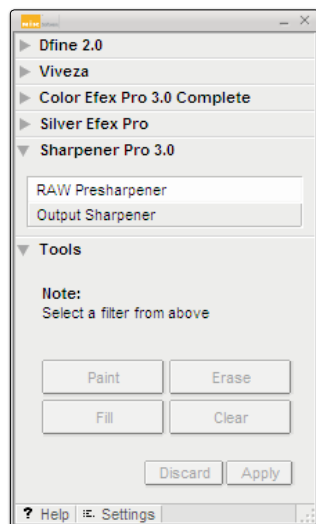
Dfine 2.0
Viveza
Color Efex Pro 3.0 Complete
Silver Efex Pro
Sharpener Pro 3.0
RAW Presharpener
Output Sharpener
Tools
Note:
Select a filter from above
Paint
Erase
Fill
Clear
Discard
Apply
? Help
Settings